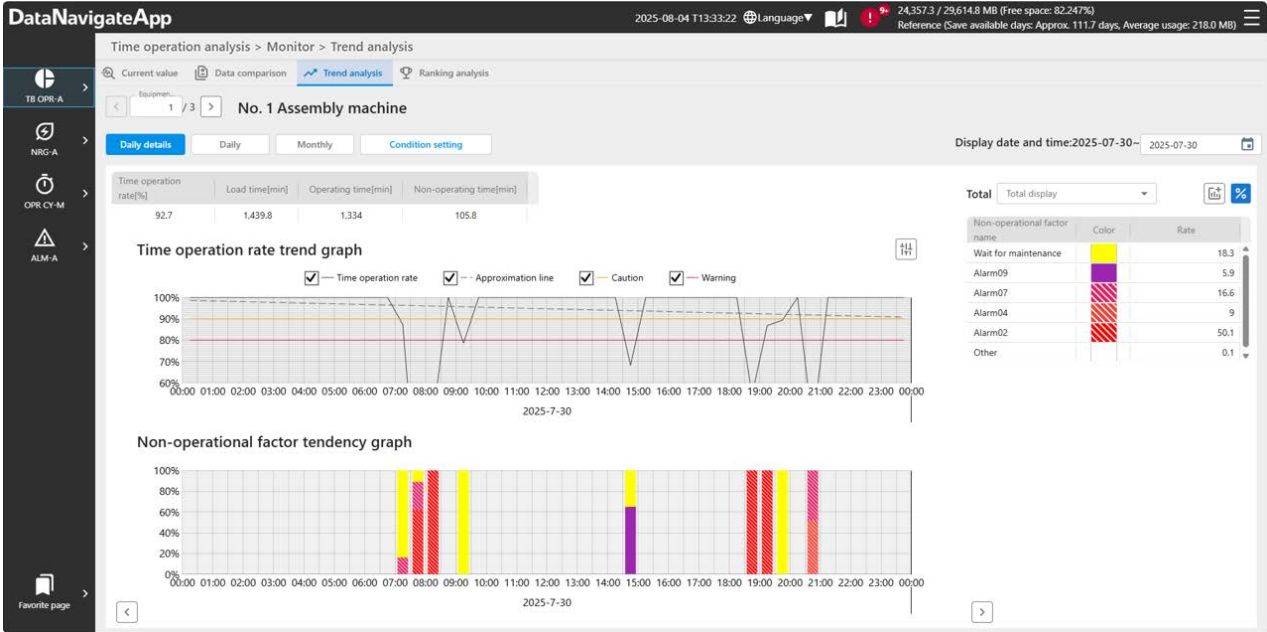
DataNavigateApp

2025-08-04 T13:33:22 Language▼ 9+ 24,357.3 / 29,614.8 MB (Free space: 82.247%)
Reference (Save available days: Approx. 111.7 days, Average usage: 218.0 MB)

TB OPR-A
NRG-A
OPR CY-M
ALM-A
Favorite page

Time operation analysis > Monitor > Trend analysis

Current value | Data comparison | Trend analysis | Ranking analysis

Equipmen...
1 /3
No. 1 Assembly machine

Daily details | Daily | Monthly | Condition setting

Display date and time:2025-07-30~ 2025-07-30

| Time operation rate[%] | Load time[min] | Operating time[min] | Non-operating time[min] |
|---|---|---|---|
| 92.7 | 1,439.8 | 1,334 | 105.8 |

Time operation rate trend graph

Time operation rate | Approximation line | Caution | Warning

100%
90%
80%
70%
60%
00:00 01:00 02:00 03:00 04:00 05:00 06:00 07:00 08:00 09:00 10:00 11:00 12:00 13:00 14:00 15:00 16:00 17:00 18:00 19:00 20:00 21:00 22:00 23:00 00:00
2025-7-30

Non-operational factor tendency graph

100%
80%
60%
40%
20%
0%
00:00 01:00 02:00 03:00 04:00 05:00 06:00 07:00 08:00 09:00 10:00 11:00 12:00 13:00 14:00 15:00 16:00 17:00 18:00 19:00 20:00 21:00 22:00 23:00 00:00
2025-7-30

Total | Total display

| Non-operational factor name | Color | Rate |
|---|---|---|
| Wait for maintenance | | 18.3 |
| Alarm09 | | 5.9 |
| Alarm07 | | 16.6 |
| Alarm04 | | 9 |
| Alarm02 | | 50.1 |
| Other | | 0.1 |